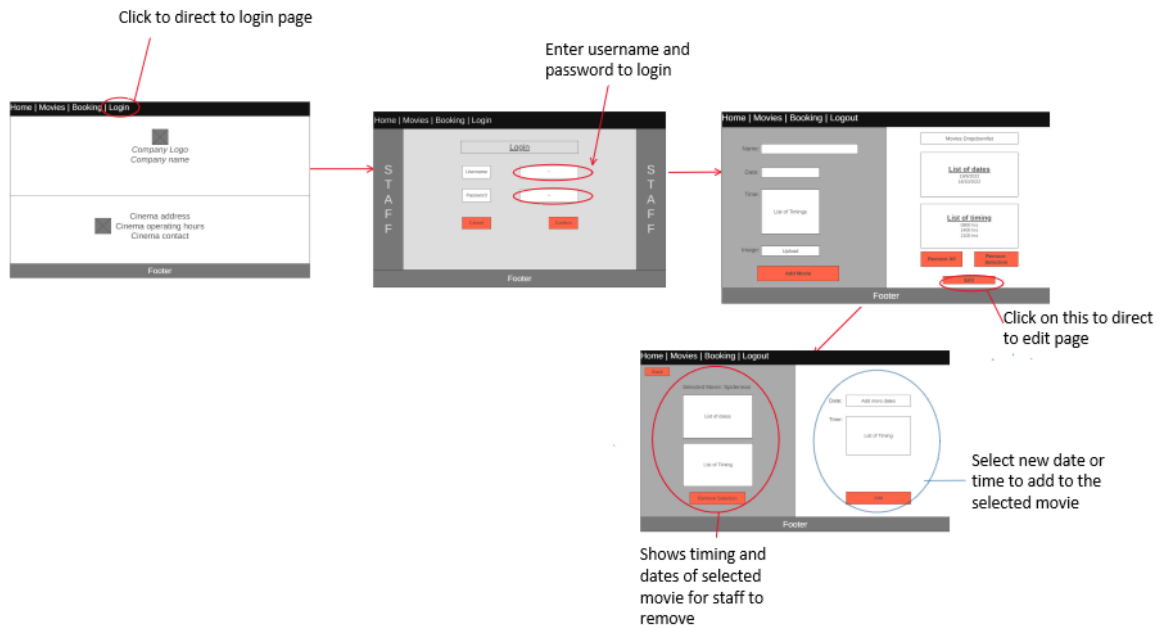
Click to direct to login page

Home | Movies | Booking | Login

Company Logo
Company name

Cinema address
Cinema operating hours
Cinema contact

Footer

Enter username and password to login

Home | Movies | Booking | Login

STAFF

Login

Username

Password

Cancel

Confirm

STAFF

Footer

Home | Movies | Booking | Logout

Name:

Date:

Time:

List of Timings

Image:

Upload

Add Movie

Movies Dropdownlist

List of dates
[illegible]
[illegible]

List of timing
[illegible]
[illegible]
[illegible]

Remove All

Remove Selected

Edit

Footer

Click on this to direct to edit page

Home | Movies | Booking | Logout

Back

Selected Movie: Spiderman

List of dates

List of Timing

Remove Selection

Date:

Add more dates

Time:

List of Timing

Add

Footer

Select new date or time to add to the selected movie

Shows timing and dates of selected movie for staff to remove